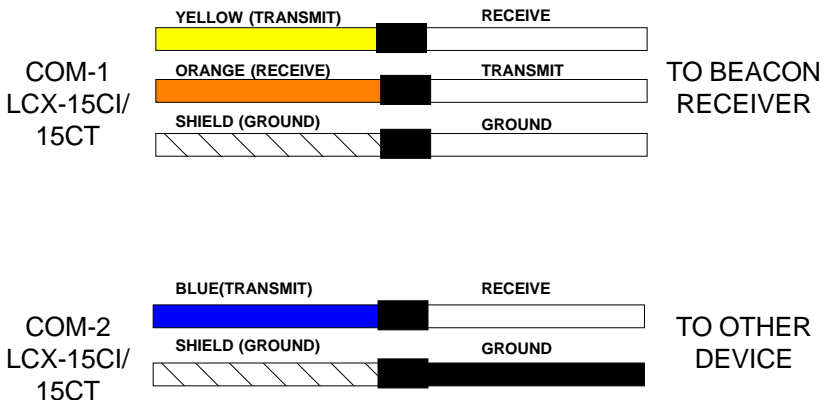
COM-1
LCX-15CI/
15CT

YELLOW (TRANSMIT)

RECEIVE

ORANGE (RECEIVE)

TRANSMIT

SHIELD (GROUND)

GROUND

TO BEACON
RECEIVER

COM-2
LCX-15CI/
15CT

BLUE(TRANSMIT)

RECEIVE

SHIELD (GROUND)

GROUND

TO OTHER
DEVICE